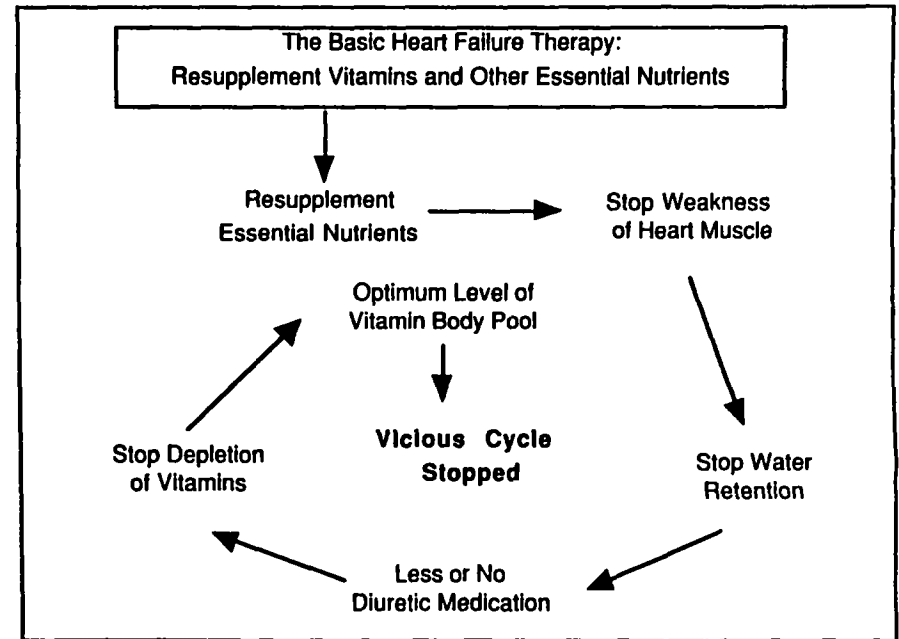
The Basic Heart Failure Therapy:
Resupplement Vitamins and Other Essential Nutrients

Resupplement Essential Nutrients

Stop Weakness of Heart Muscle

Optimum Level of Vitamin Body Pool

Vicious Cycle Stopped

Stop Depletion of Vitamins

Stop Water Retention

Less or No Diuretic Medication